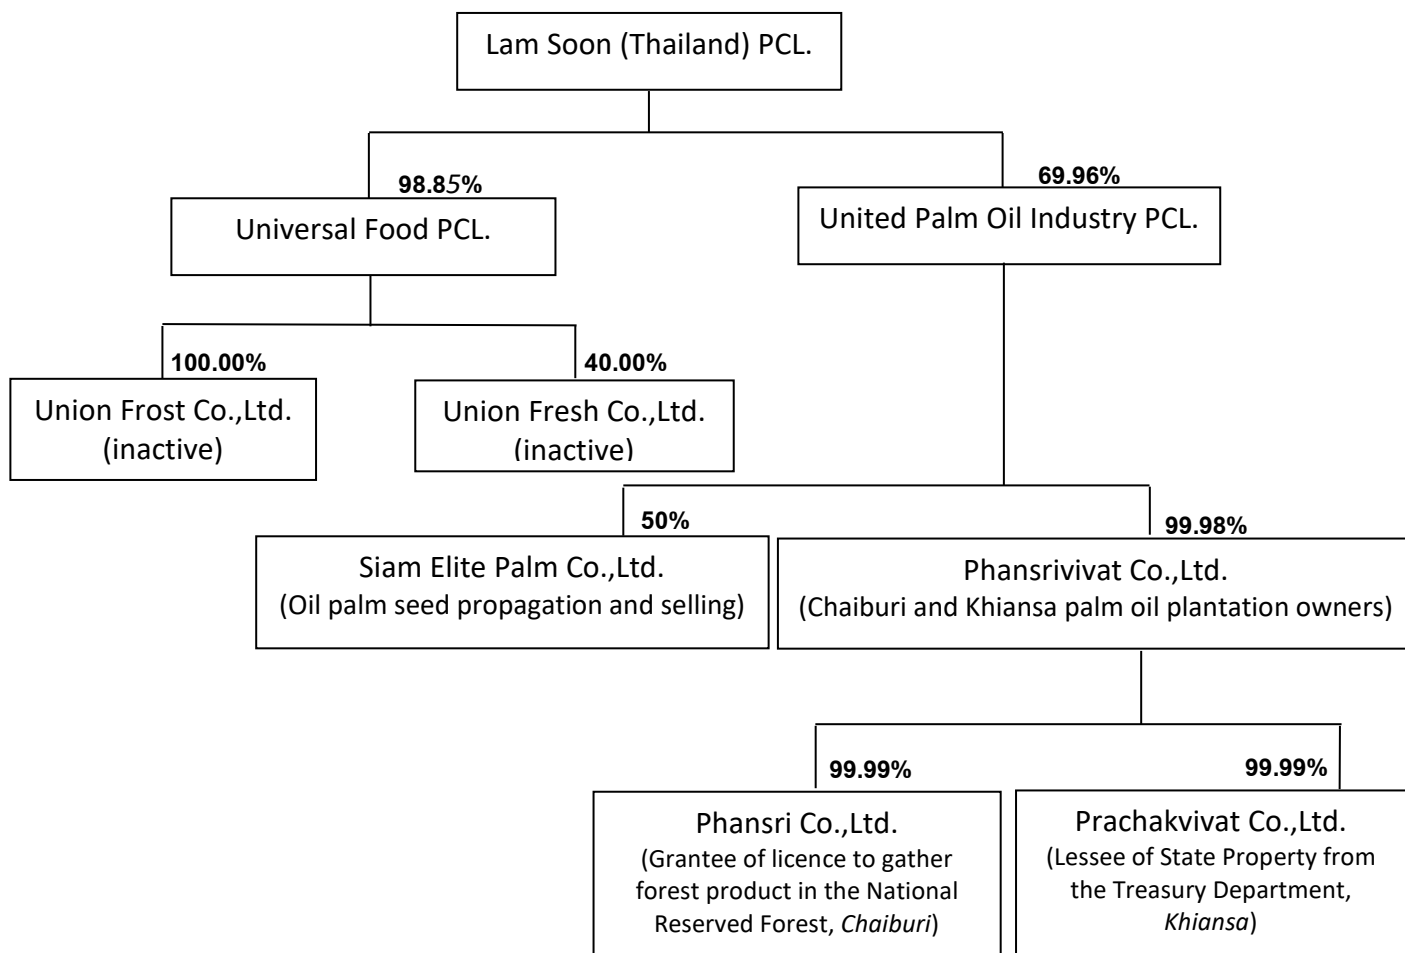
Lam Soon (Thailand) PCL.

98.85%

Universal Food PCL.

69.96%

United Palm Oil Industry PCL.

100.00%

Union Frost Co.,Ltd. (inactive)

40.00%

Union Fresh Co.,Ltd. (inactive)

50%

Siam Elite Palm Co.,Ltd. (Oil palm seed propagation and selling)

99.98%

Phansrivivat Co.,Ltd. (Chaiburi and Khiansa palm oil plantation owners)

99.99%

Phansri Co.,Ltd. (Grantee of licence to gather forest product in the National Reserved Forest, *Chaiburi*)

99.99%

Prachakvivat Co.,Ltd. (Lessee of State Property from the Treasury Department, *Khiansa*)